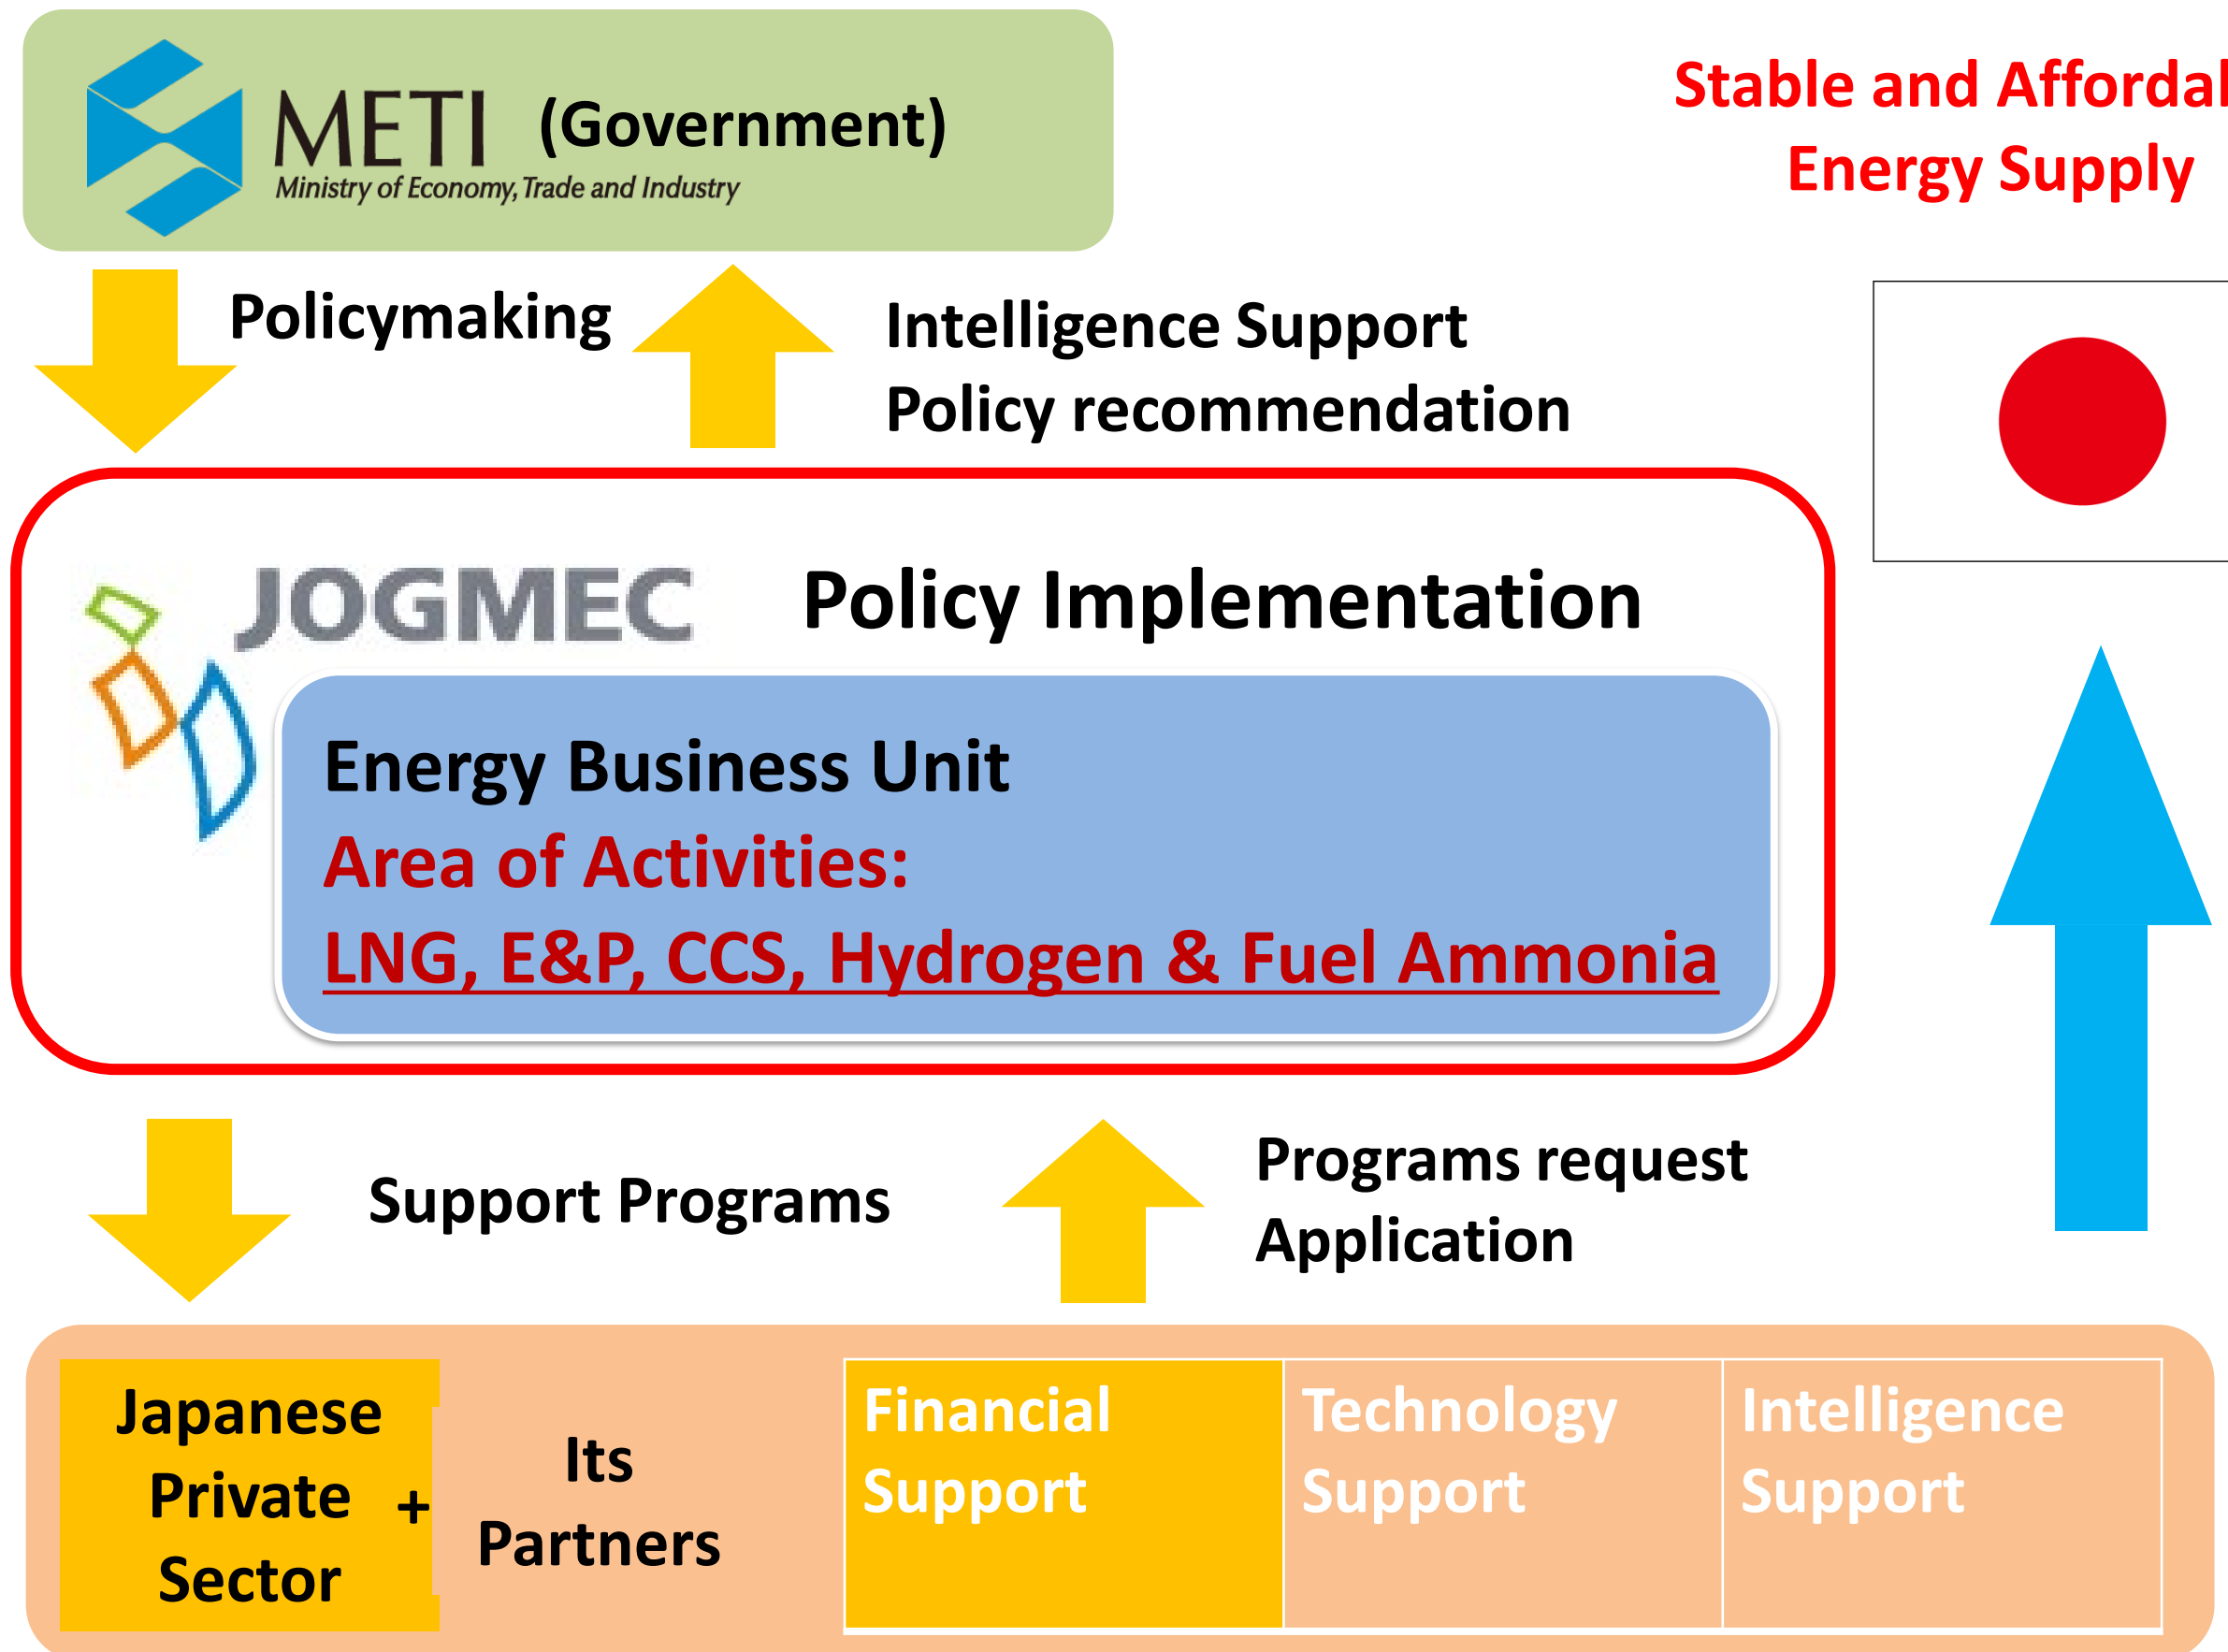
METI (Government)
Ministry of Economy, Trade and Industry

Stable and Affordal
Energy Supply

Policymaking

Intelligence Support
Policy recommendation

JOGMEC Policy Implementation

Energy Business Unit
Area of Activities:
LNG, E&P, CCS, Hydrogen & Fuel Ammonia

Support Programs

Programs request
Application

Japanese Private Sector + Its Partners

| Financial Support | Technology Support | Intelligence Support |